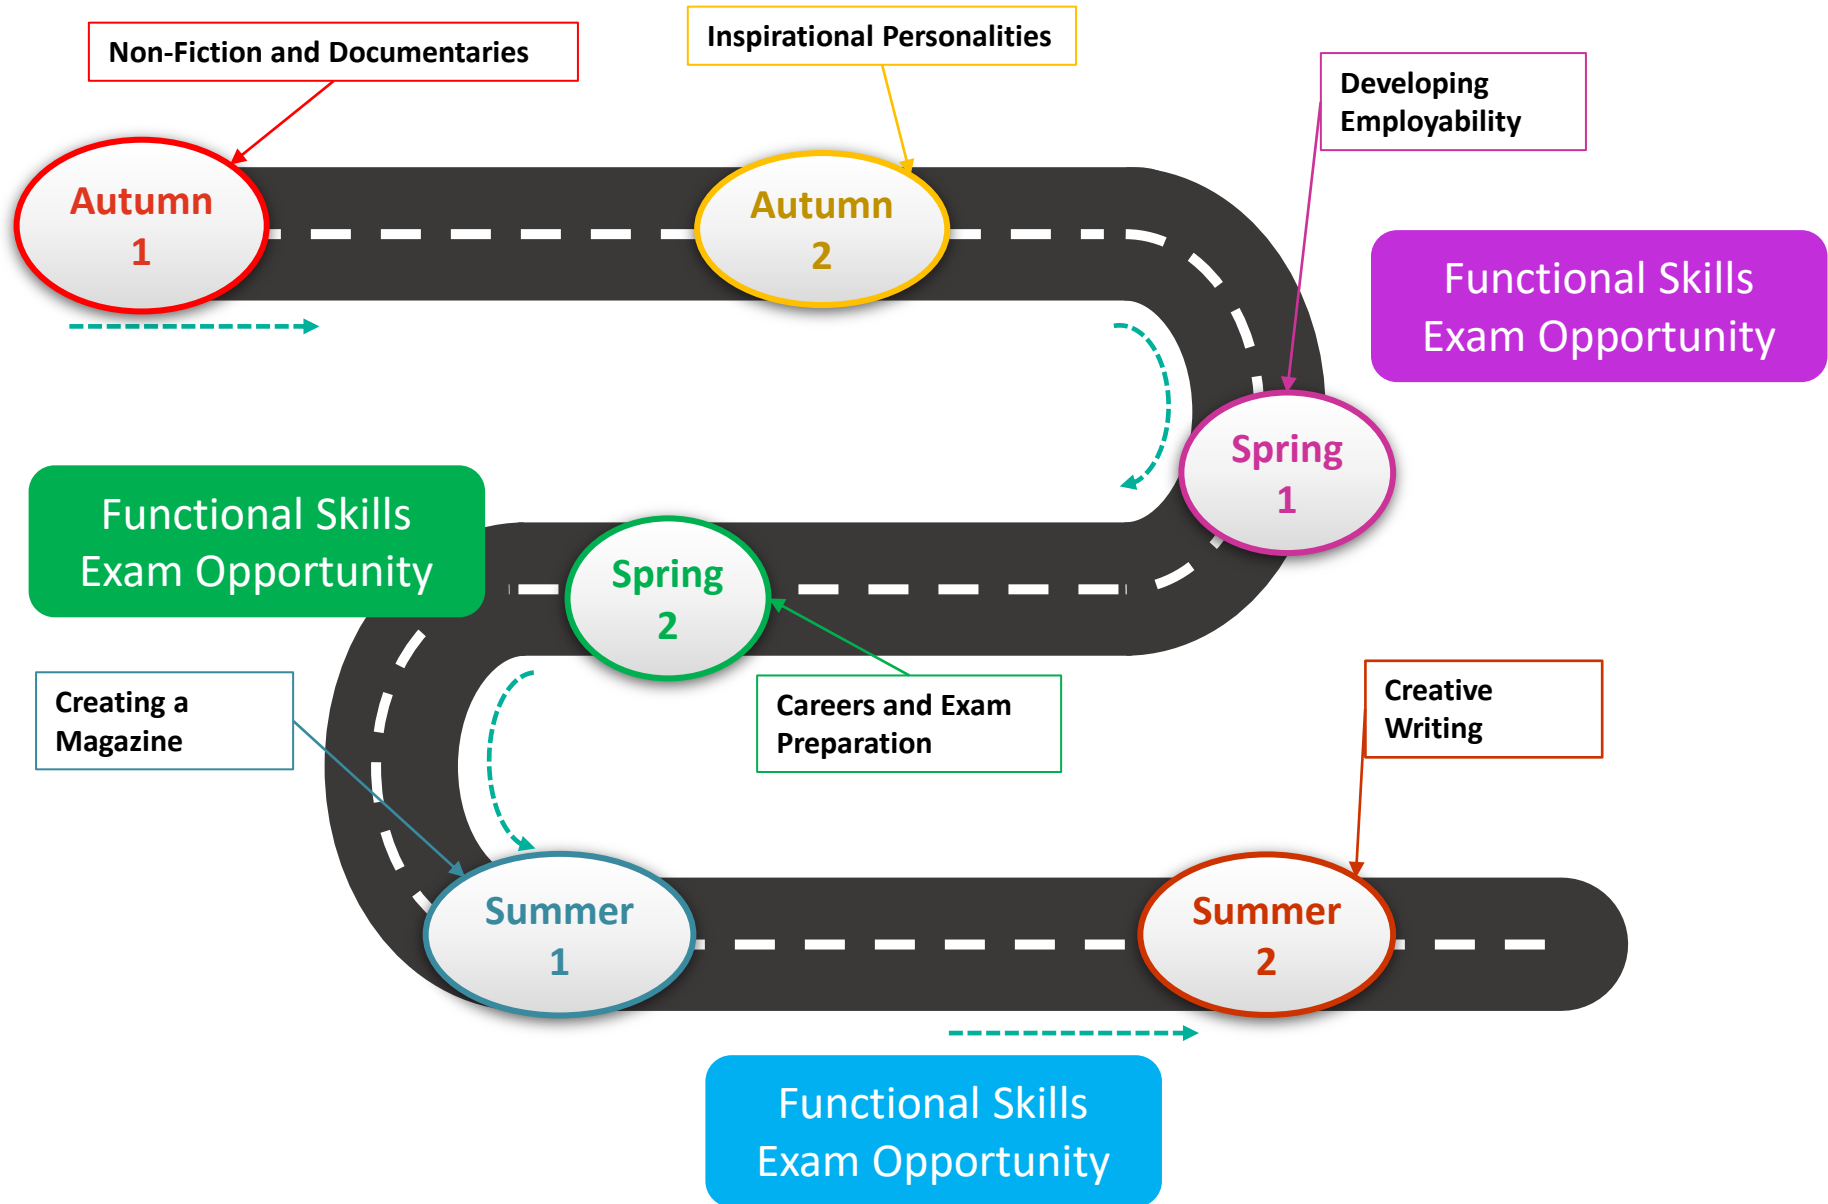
Non-Fiction and Documentaries

Inspirational Personalities

Developing Employability

Autumn 1

Autumn 2

Functional Skills Exam Opportunity

Spring 1

Functional Skills Exam Opportunity

Spring 2

Creating a Magazine

Careers and Exam Preparation

Creative Writing

Summer 1

Summer 2

Functional Skills Exam Opportunity